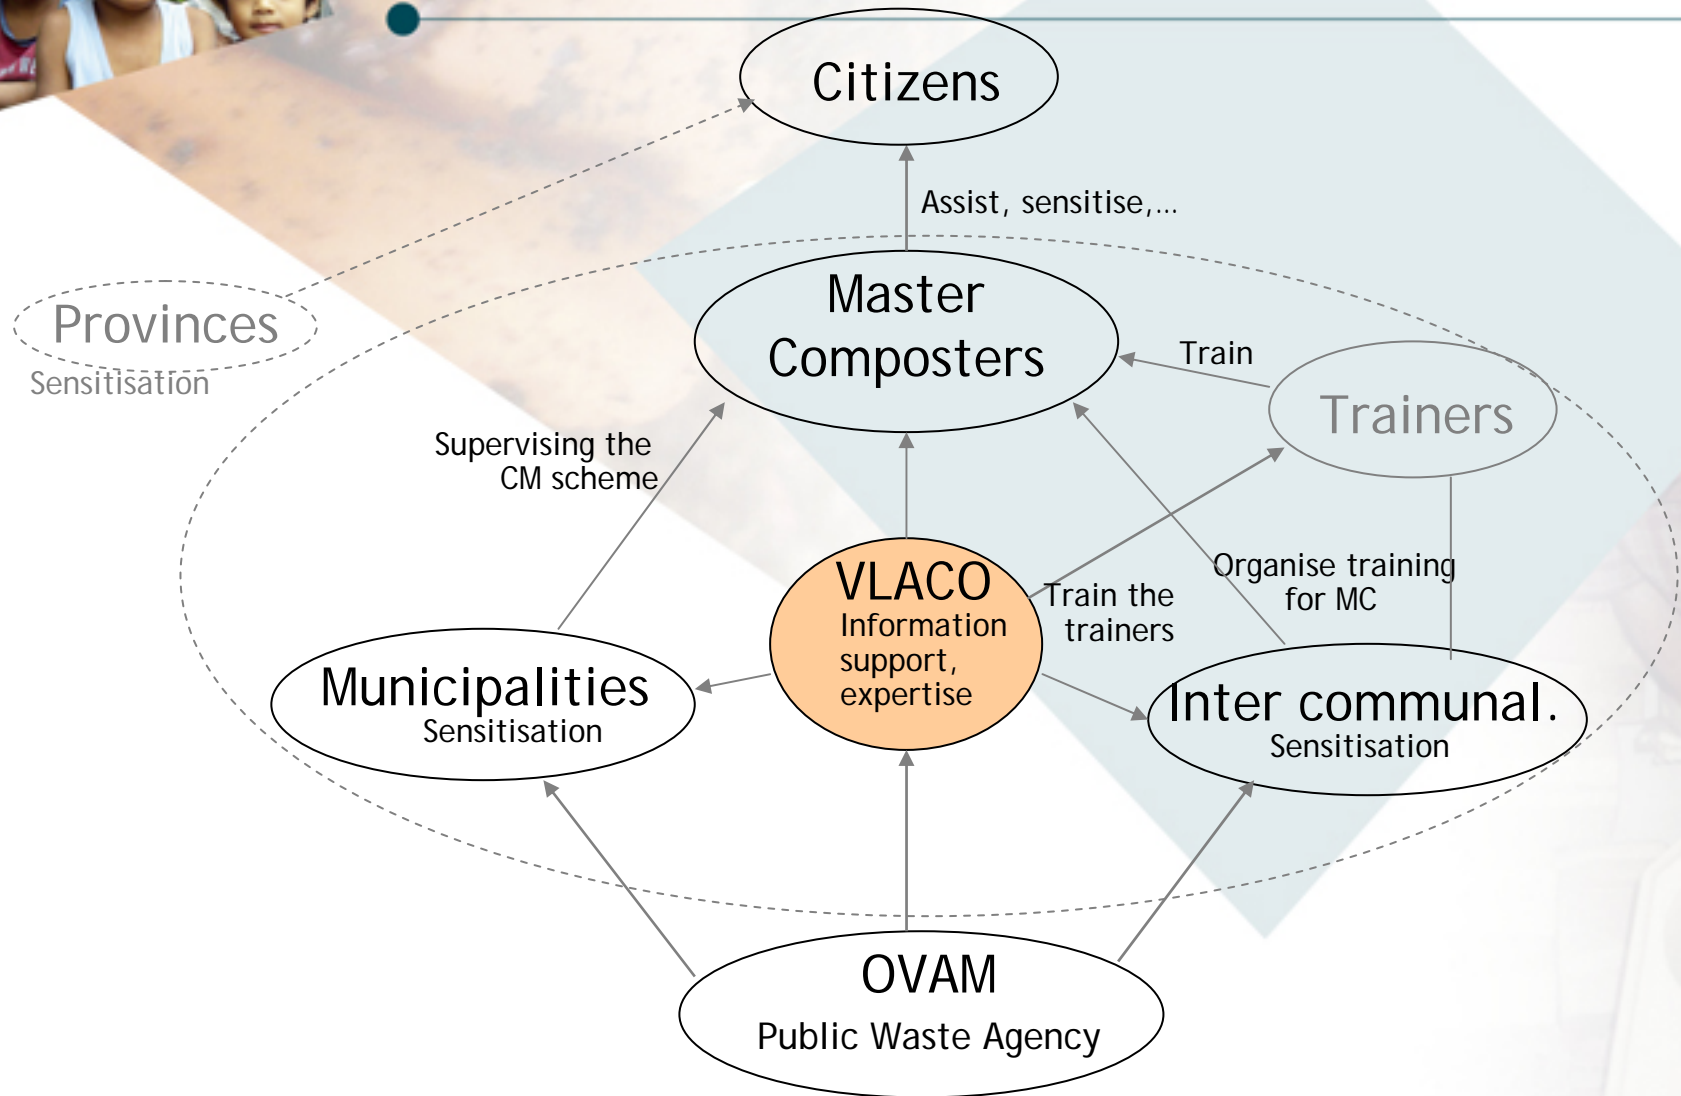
Citizens

Assist, sensitise,…

Provinces
Sensitisation

Master Composters

Train

Trainers

Supervising the CM scheme

VLACO
Information support, expertise

Train the trainers

Organise training for MC

Municipalities
Sensitisation

Inter communal.
Sensitisation

OVAM
Public Waste Agency